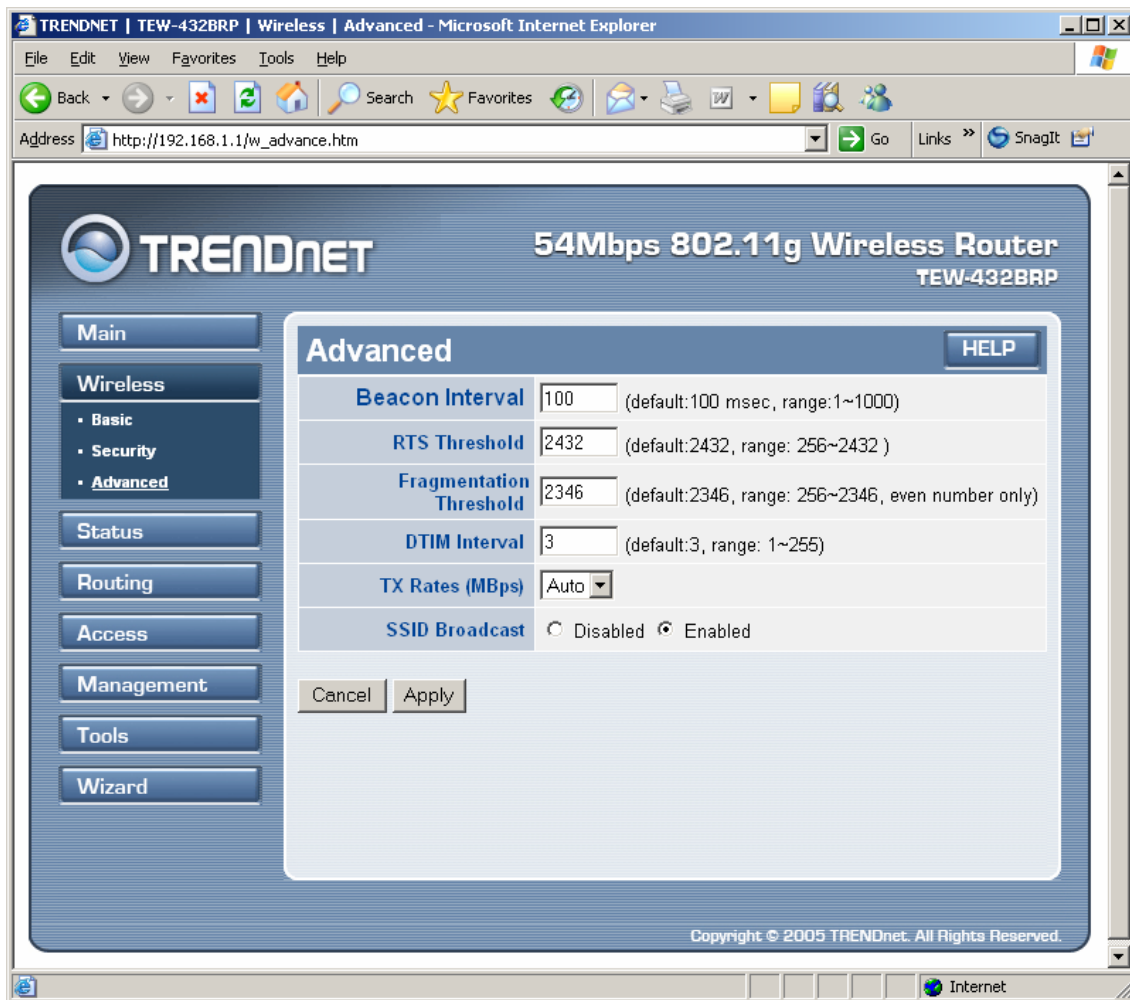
TRENDNET | TEW-432BRP | Wireless | Advanced - Microsoft Internet Explorer

File Edit View Favorites Tools Help

Back Search Favorites

Address http://192.168.1.1/w_advance.htm Go Links » SnagIt

TRENDNET

54Mbps 802.11g Wireless Router
TEW-432BRP

Main
Wireless
• Basic
• Security
• Advanced
Status
Routing
Access
Management
Tools
Wizard

Advanced HELP

| | |
|---|---|
| Beacon Interval | 100 (default:100 msec, range:1~1000) |
| RTS Threshold | 2432 (default:2432, range: 256~2432 ) |
| Fragmentation Threshold | 2346 (default:2346, range: 256~2346, even number only) |
| DTIM Interval | 3 (default:3, range: 1~255) |
| TX Rates (MBps) | Auto |
| SSID Broadcast | Disabled Enabled |

Cancel Apply

Copyright © 2005 TRENDnet. All Rights Reserved.

Internet